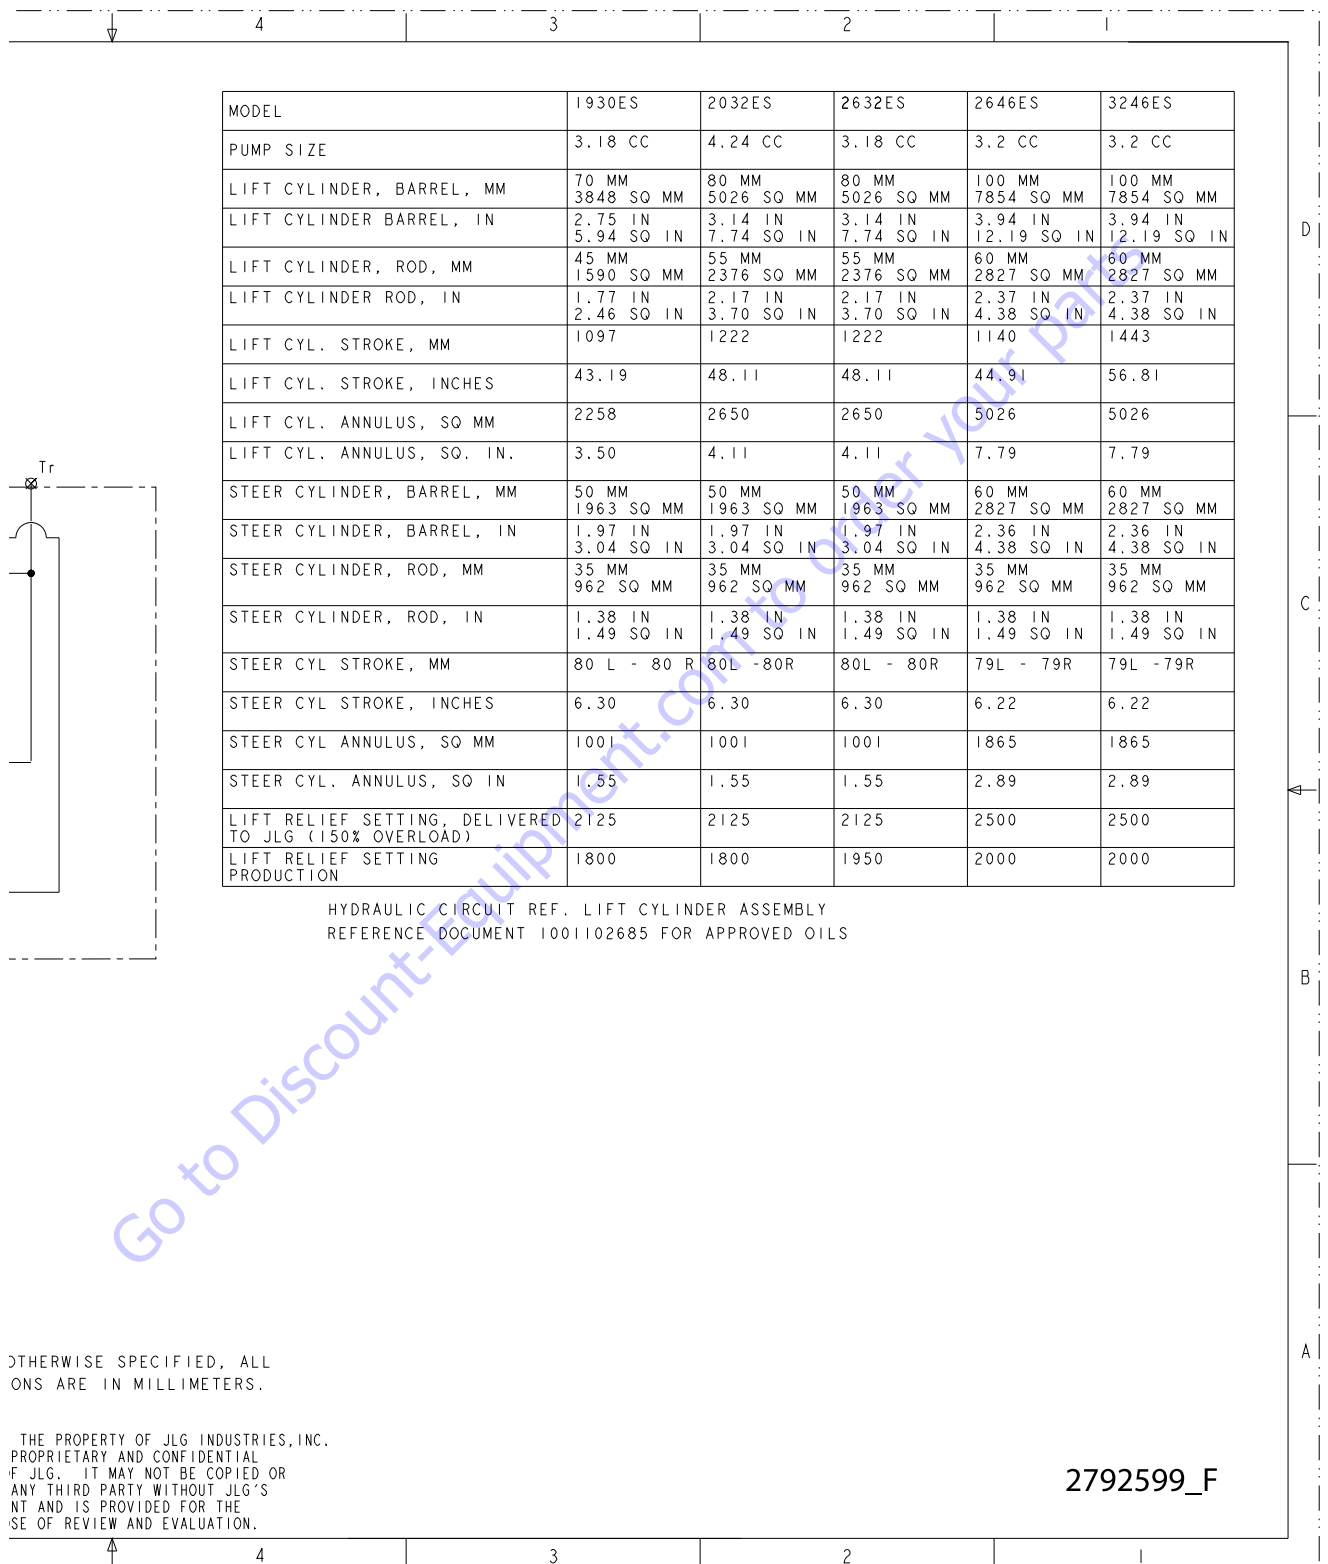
4 3 2 1

| MODEL | 1930ES | 2032ES | 2632ES | 2646ES | 3246ES |
|---|---|---|---|---|---|
| PUMP SIZE | 3.18 CC | 4.24 CC | 3.18 CC | 3.2 CC | 3.2 CC |
| LIFT CYLINDER, BARREL, MM | 70 MM 3848 SQ MM | 80 MM 5026 SQ MM | 80 MM 5026 SQ MM | 100 MM 7854 SQ MM | 100 MM 7854 SQ MM |
| LIFT CYLINDER BARREL, IN | 2.75 IN 5.94 SQ IN | 3.14 IN 7.74 SQ IN | 3.14 IN 7.74 SQ IN | 3.94 IN 12.19 SQ IN | 3.94 IN 12.19 SQ IN |
| LIFT CYLINDER, ROD, MM | 45 MM 1590 SQ MM | 55 MM 2376 SQ MM | 55 MM 2376 SQ MM | 60 MM 2827 SQ MM | 60 MM 2827 SQ MM |
| LIFT CYLINDER ROD, IN | 1.77 IN 2.46 SQ IN | 2.17 IN 3.70 SQ IN | 2.17 IN 3.70 SQ IN | 2.37 IN 4.38 SQ IN | 2.37 IN 4.38 SQ IN |
| LIFT CYL. STROKE, MM | 1097 | 1222 | 1222 | 1140 | 1443 |
| LIFT CYL. STROKE, INCHES | 43.19 | 48.11 | 48.11 | 44.91 | 56.81 |
| LIFT CYL. ANNULUS, SQ MM | 2258 | 2650 | 2650 | 5026 | 5026 |
| LIFT CYL. ANNULUS, SQ. IN. | 3.50 | 4.11 | 4.11 | 7.79 | 7.79 |
| STEER CYLINDER, BARREL, MM | 50 MM 1963 SQ MM | 50 MM 1963 SQ MM | 50 MM 1963 SQ MM | 60 MM 2827 SQ MM | 60 MM 2827 SQ MM |
| STEER CYLINDER, BARREL, IN | 1.97 IN 3.04 SQ IN | 1.97 IN 3.04 SQ IN | 1.97 IN 3.04 SQ IN | 2.36 IN 4.38 SQ IN | 2.36 IN 4.38 SQ IN |
| STEER CYLINDER, ROD, MM | 35 MM 962 SQ MM | 35 MM 962 SQ MM | 35 MM 962 SQ MM | 35 MM 962 SQ MM | 35 MM 962 SQ MM |
| STEER CYLINDER, ROD, IN | 1.38 IN 1.49 SQ IN | 1.38 IN 1.49 SQ IN | 1.38 IN 1.49 SQ IN | 1.38 IN 1.49 SQ IN | 1.38 IN 1.49 SQ IN |
| STEER CYL STROKE, MM | 80 L - 80 R | 80L -80R | 80L - 80R | 79L - 79R | 79L -79R |
| STEER CYL STROKE, INCHES | 6.30 | 6.30 | 6.30 | 6.22 | 6.22 |
| STEER CYL ANNULUS, SQ MM | 1001 | 1001 | 1001 | 1865 | 1865 |
| STEER CYL. ANNULUS, SQ IN | 1.55 | 1.55 | 1.55 | 2.89 | 2.89 |
| LIFT RELIEF SETTING, DELIVERED TO JLG (150% OVERLOAD) | 2125 | 2125 | 2125 | 2500 | 2500 |
| LIFT RELIEF SETTING PRODUCTION | 1800 | 1800 | 1950 | 2000 | 2000 |

HYDRAULIC CIRCUIT REF. LIFT CYLINDER ASSEMBLY
REFERENCE DOCUMENT 1001102685 FOR APPROVED OILS

Tr

D C B A

Go to Discount-Equipment.com to order your parts

OTHERWISE SPECIFIED, ALL
ONS ARE IN MILLIMETERS.

THE PROPERTY OF JLG INDUSTRIES, INC.
PROPRIETARY AND CONFIDENTIAL
F JLG. IT MAY NOT BE COPIED OR
ANY THIRD PARTY WITHOUT JLG'S
NT AND IS PROVIDED FOR THE
SE OF REVIEW AND EVALUATION.

2792599_F

4 3 2 1